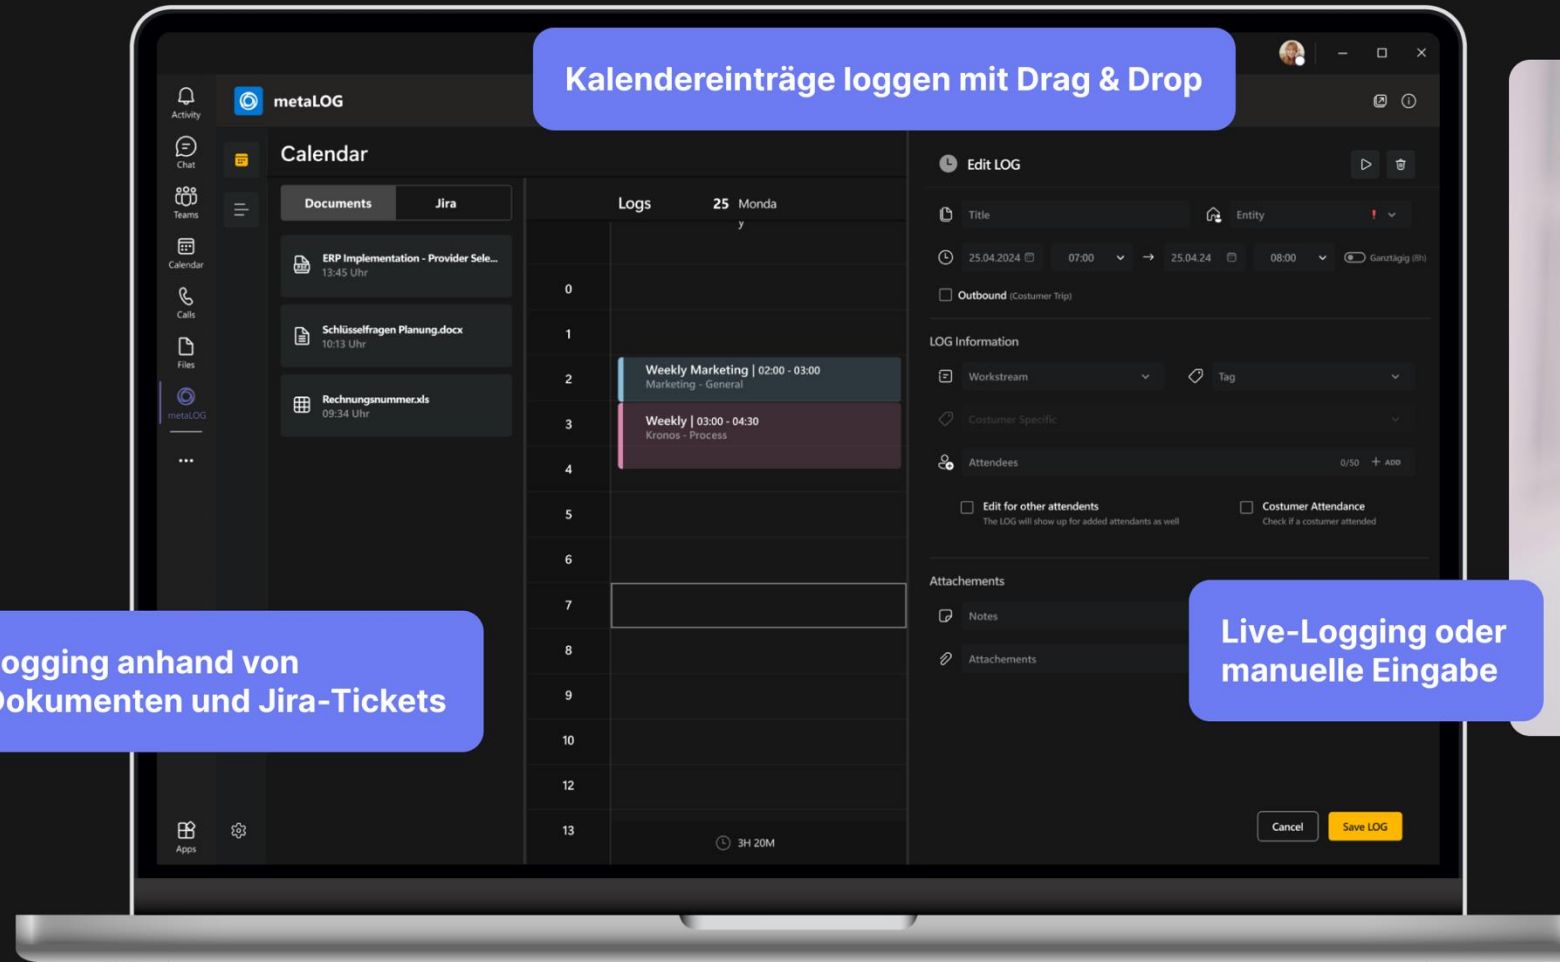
Kalendereinträge loggen mit Drag & Drop

Activity
Chat
Teams
Calendar
Calls
Files
metaLOG
...
Apps

metaLOG

Calendar

Documents | Jira

ERP Implementation - Provider Sele...
13:45 Uhr

Schlüsselfragen Planung.docx
10:13 Uhr

Rechnungsnummer.xls
09:34 Uhr

Logs 25 Monda y

0
1
2
3
4
5
6
7
8
9
10
12
13

Weekly Marketing | 02:00 - 03:00
Marketing - General

Weekly | 03:00 - 04:30
Kronos - Process

3H 20M

Edit LOG

Title
Entity
25.04.2024 07:00 → 25.04.24 08:00 Ganztägig (8h)
Outbound (Costumer Trip)

LOG Information
Workstream
Tag
Costumer Specific
Attendees 0/50 + ADD
Edit for other attendents
The LOG will show up for added attendants as well
Costumer Attendance
Check if a costumer attended

Attachements
Notes
Attachements

Cancel Save LOG

ogging anhand von
okumenten und Jira-Tickets

Live-Logging oder manuelle Eingabe